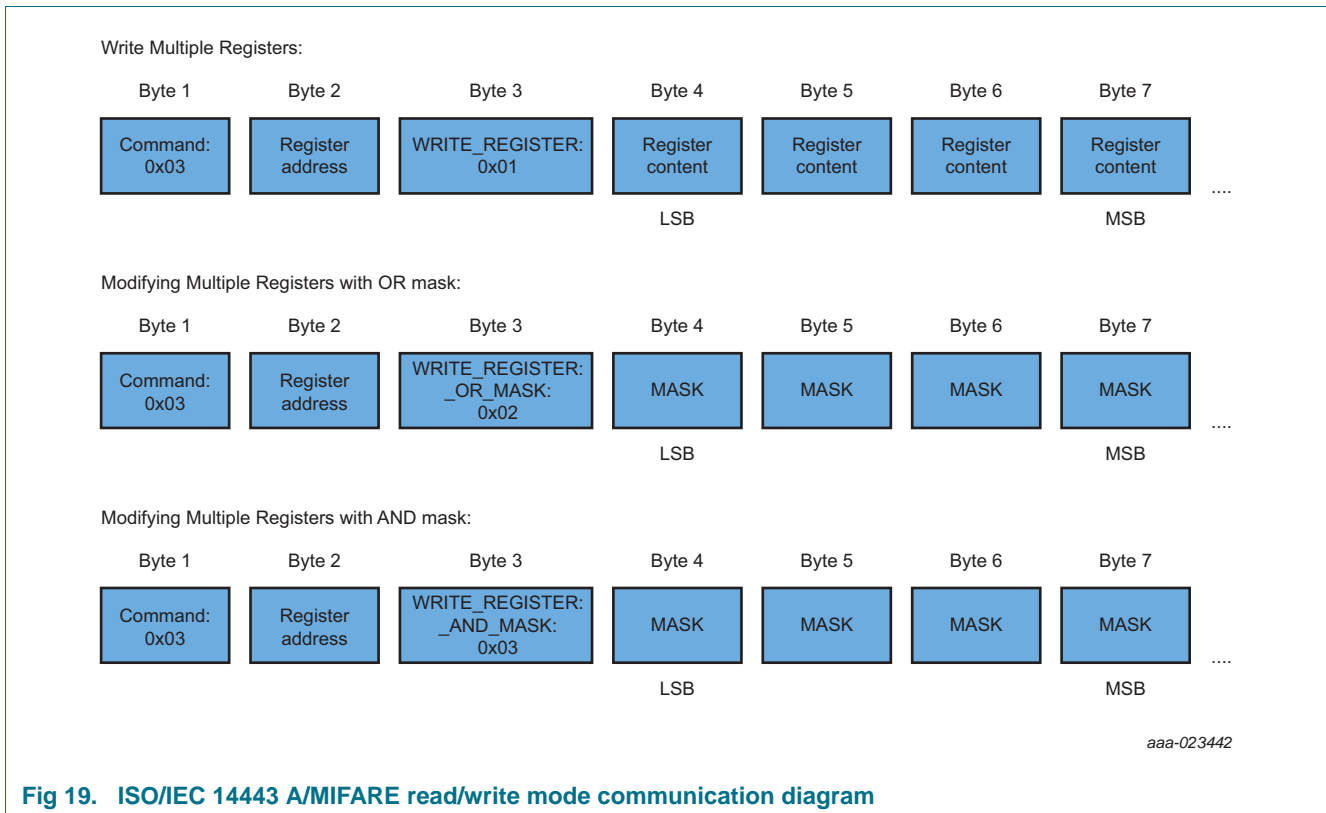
Write Multiple Registers:

Byte 1 Byte 2 Byte 3 Byte 4 Byte 5 Byte 6 Byte 7

Command: 0x03
Register address
WRITE_REGISTER: 0x01
Register content
Register content
Register content
Register content
....

LSB MSB

Modifying Multiple Registers with OR mask:

Byte 1 Byte 2 Byte 3 Byte 4 Byte 5 Byte 6 Byte 7

Command: 0x03
Register address
WRITE_REGISTER: _OR_MASK: 0x02
MASK
MASK
MASK
MASK
....

LSB MSB

Modifying Multiple Registers with AND mask:

Byte 1 Byte 2 Byte 3 Byte 4 Byte 5 Byte 6 Byte 7

Command: 0x03
Register address
WRITE_REGISTER: _AND_MASK: 0x03
MASK
MASK
MASK
MASK
....

LSB MSB

aaa-023442

Fig 19. ISO/IEC 14443 A/MIFARE read/write mode communication diagram